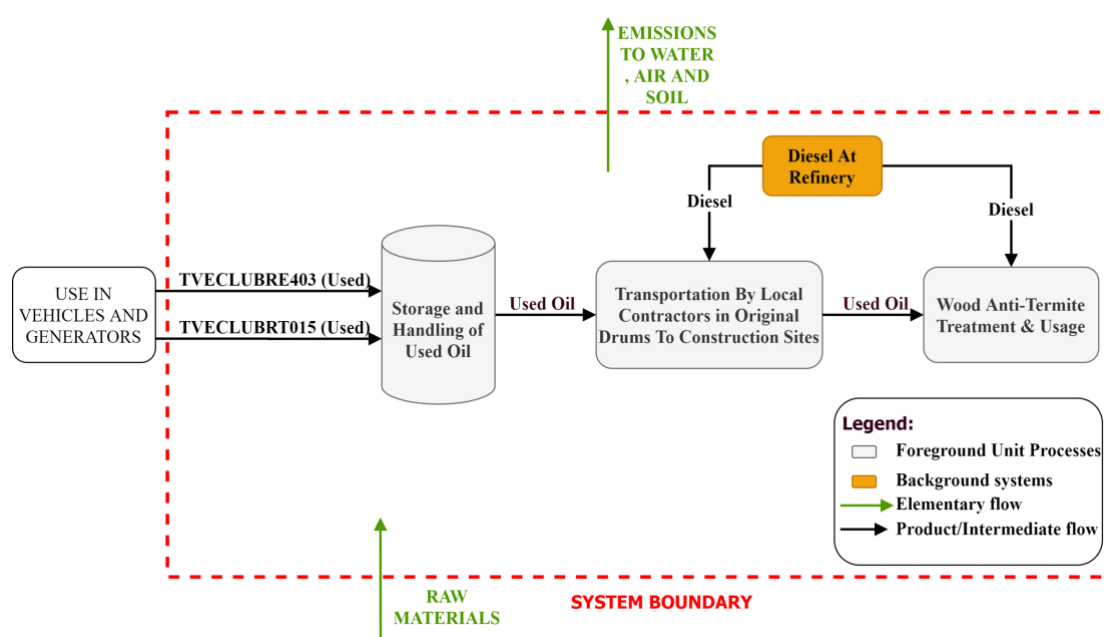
EMISSIONS TO WATER , AIR AND SOIL

Diesel At Refinery

Diesel

Diesel

USE IN VEHICLES AND GENERATORS

TVECLUBRE403 (Used)

TVECLUBRT015 (Used)

Storage and Handling of Used Oil

Used Oil

Transportation By Local Contractors in Original Drums To Construction Sites

Used Oil

Wood Anti-Termite Treatment & Usage

Legend:
Foreground Unit Processes
Background systems
Elementary flow
Product/Intermediate flow

RAW MATERIALS

SYSTEM BOUNDARY